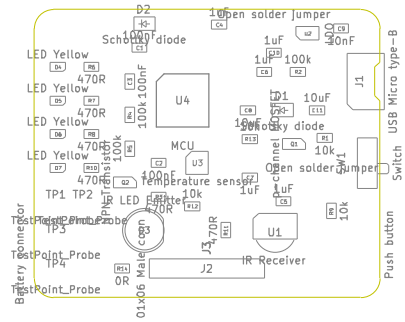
D2
Schottky diode
C1
1uF
C4
Open solder jumper
100nF
U2
C9
10nF
1uF
100k
C8
R2
LED Yellow
D4
R6
470R
LED Yellow
D5
R7
470R
LED Yellow
D6
R8
470R
LED Yellow
D7
R10
470R
C3
100nF
100k
R3
100k
U4
C8
R4
10k
D1
Schottky diode
10uF
C11
Q1
R13
Open solder jumper
MCU
U3
C2
100nF
temperature sensor
NPN Transistor
Q2
IR LED Emitter
TP1 TP2
TestPoint_Probe
TP3
TestPoint_Probe
TP4
TestPoint_Probe
10k
R12
470R
R11
1uF
C5
U1
IR Receiver
J3
01x06 Male conn
J2
R14
0R
R9
10k
J1
USB Micro type-B
SW1
Switch
Push button
Battery connector
BT1
P-channel MOSFET